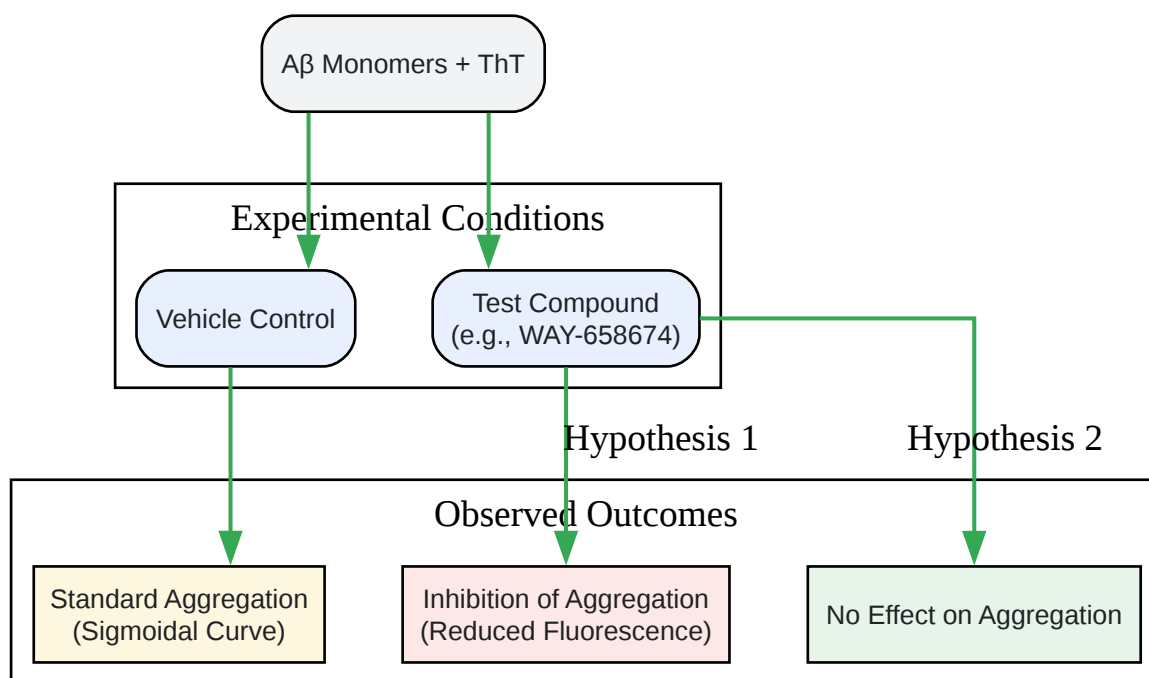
Aβ Monomers + ThT

Experimental Conditions

Vehicle Control

Test Compound (e.g., WAY-658674)

Hypothesis 1

Hypothesis 2

Observed Outcomes

Standard Aggregation (Sigmoidal Curve)

Inhibition of Aggregation (Reduced Fluorescence)

No Effect on Aggregation